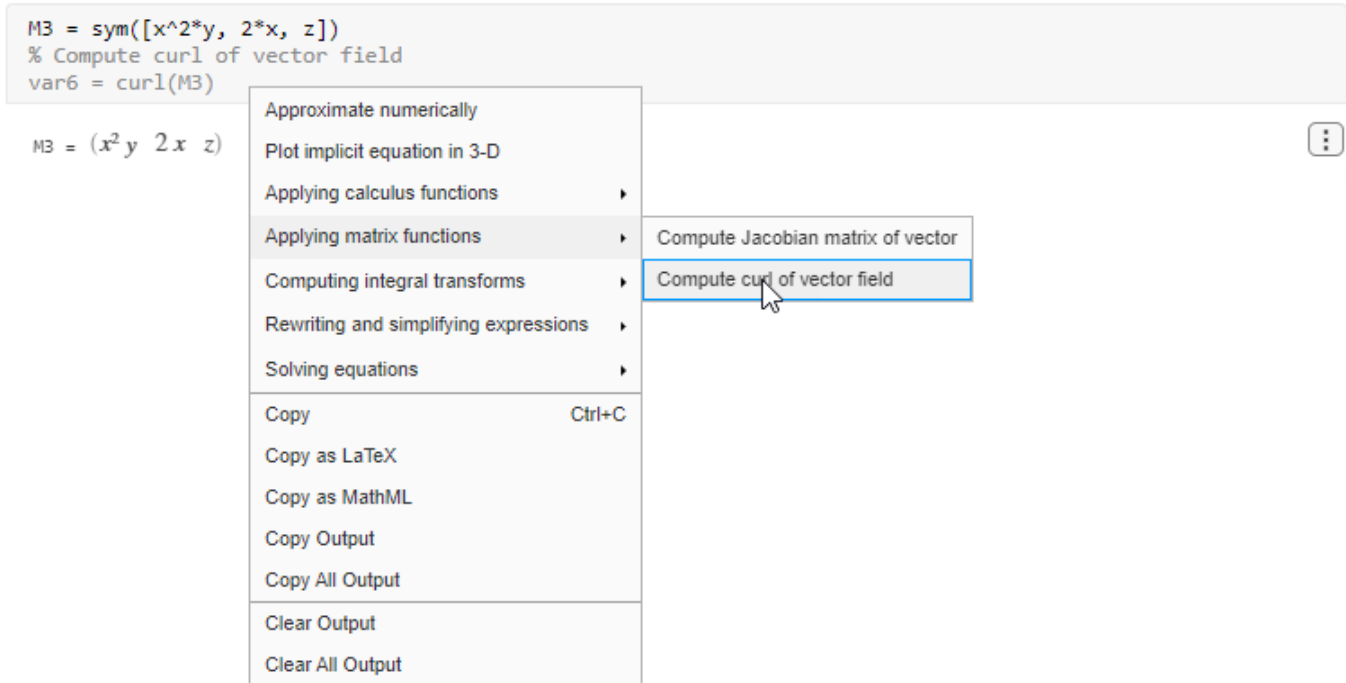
M3 = sym([x^2*y, 2*x, z])
% Compute curl of vector field
var6 = curl(M3)

M3 = $\begin{pmatrix} x^2\,y & 2\,x & z \end{pmatrix}$

Approximate numerically
Plot implicit equation in 3-D
Applying calculus functions
Applying matrix functions
Computing integral transforms
Rewriting and simplifying expressions
Solving equations
Copy Ctrl+C
Copy as LaTeX
Copy as MathML
Copy Output
Copy All Output
Clear Output
Clear All Output

Compute Jacobian matrix of vector
Compute curl of vector field